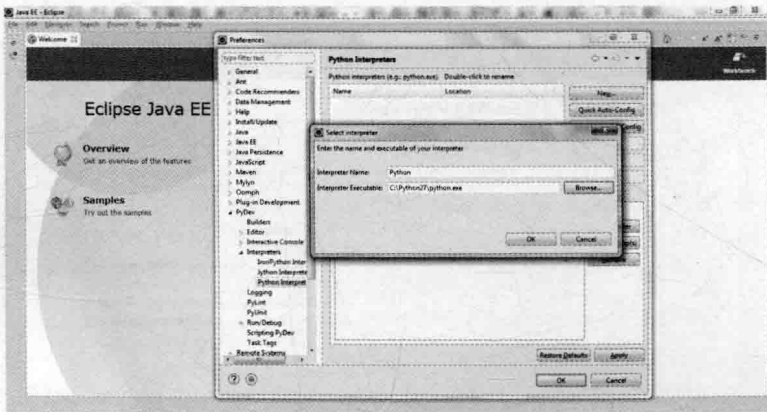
Java EE - Eclipse

Welcome

Preferences

type filter text

General
Ant
Code Recommenders
Data Management
Help
Install/Update
Java
Java EE
Java Persistence
JavaScript
Maven
Mylyn
Oomph
Plug-in Development
PyDev
Builders
Editor
Interactive Console
Interpreters
IronPython Inter
Jython Interprete
Python Interpret
Logging
PyLint
PyUnit
Run/Debug
Scripting PyDev
Task Tags
Remote Systems

Python Interpreters

Python interpreters (e.g.: python.exe). Double-click to rename.

| Name | Location |
|---|---|

New...
Quick Auto-Config

Select interpreter

Enter the name and executable of your interpreter

Interpreter Name: Python
Interpreter Executable: C:\Python27\python.exe
Browse...

OK Cancel

Restore Defaults Apply

OK Cancel

Eclipse Java EE

Overview
Get an overview of the features

Samples
Try out the samples

Workbench